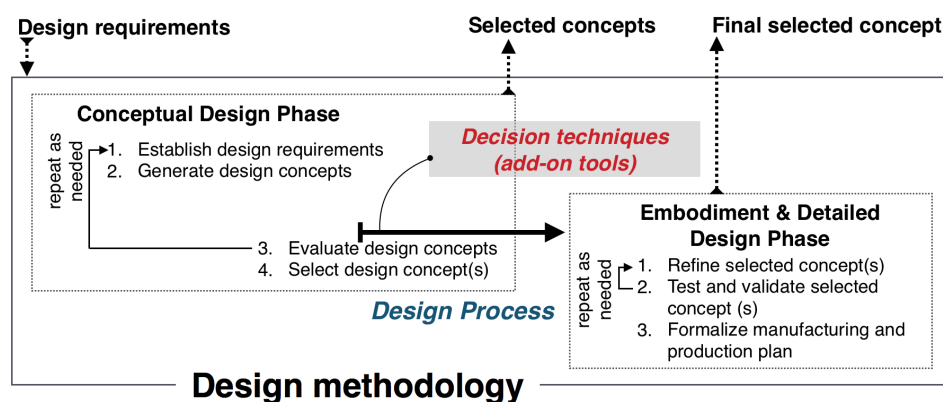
Design requirements

Selected concepts

Final selected concept

Conceptual Design Phase

repeat as needed

1. Establish design requirements
2. Generate design concepts

Decision techniques (add-on tools)

3. Evaluate design concepts
4. Select design concept(s)

Embodiment & Detailed Design Phase

repeat as needed

1. Refine selected concept(s)
2. Test and validate selected concept (s)
3. Formalize manufacturing and production plan

Design Process

Design methodology